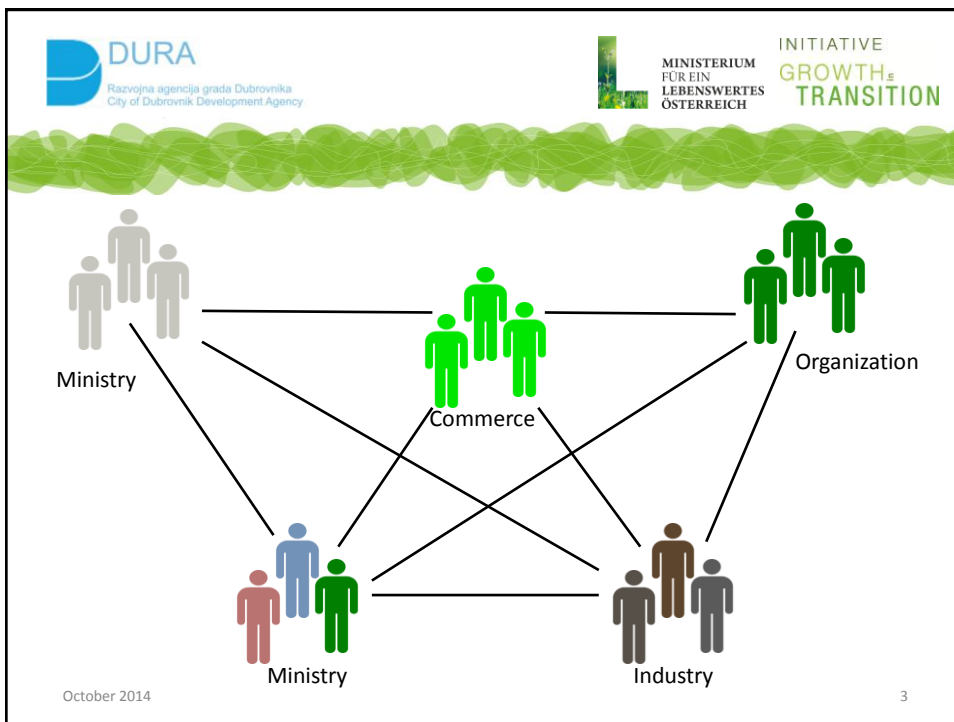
DURA
Razvojna agencija grada Dubrovnika
City of Dubrovnik Development Agency

MINISTERIUM
FÜR EIN
LEBENSWERTES
ÖSTERREICH

INITIATIVE
GROWTH in TRANSITION

Ministry

Commerce

Organization

Ministry

Industry

October 2014

3